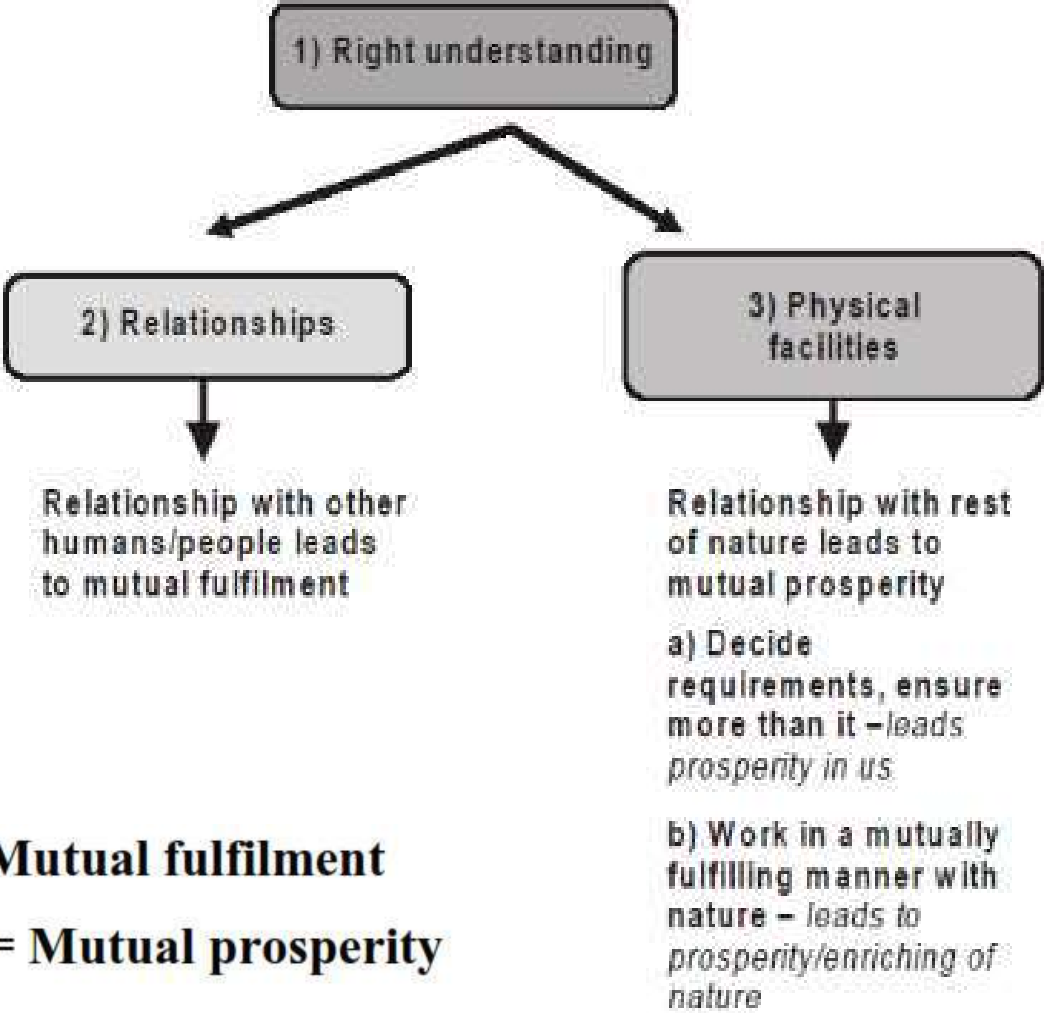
1) Right understanding

2) Relationships

Relationship with other humans/people leads to mutual fulfilment

3) Physical facilities

Relationship with rest of nature leads to mutual prosperity

a) Decide requirements, ensure more than it –leads prosperity in us

b) Work in a mutually fulfilling manner with nature – leads to prosperity/enriching of nature

Mutual fulfilment

= Mutual prosperity